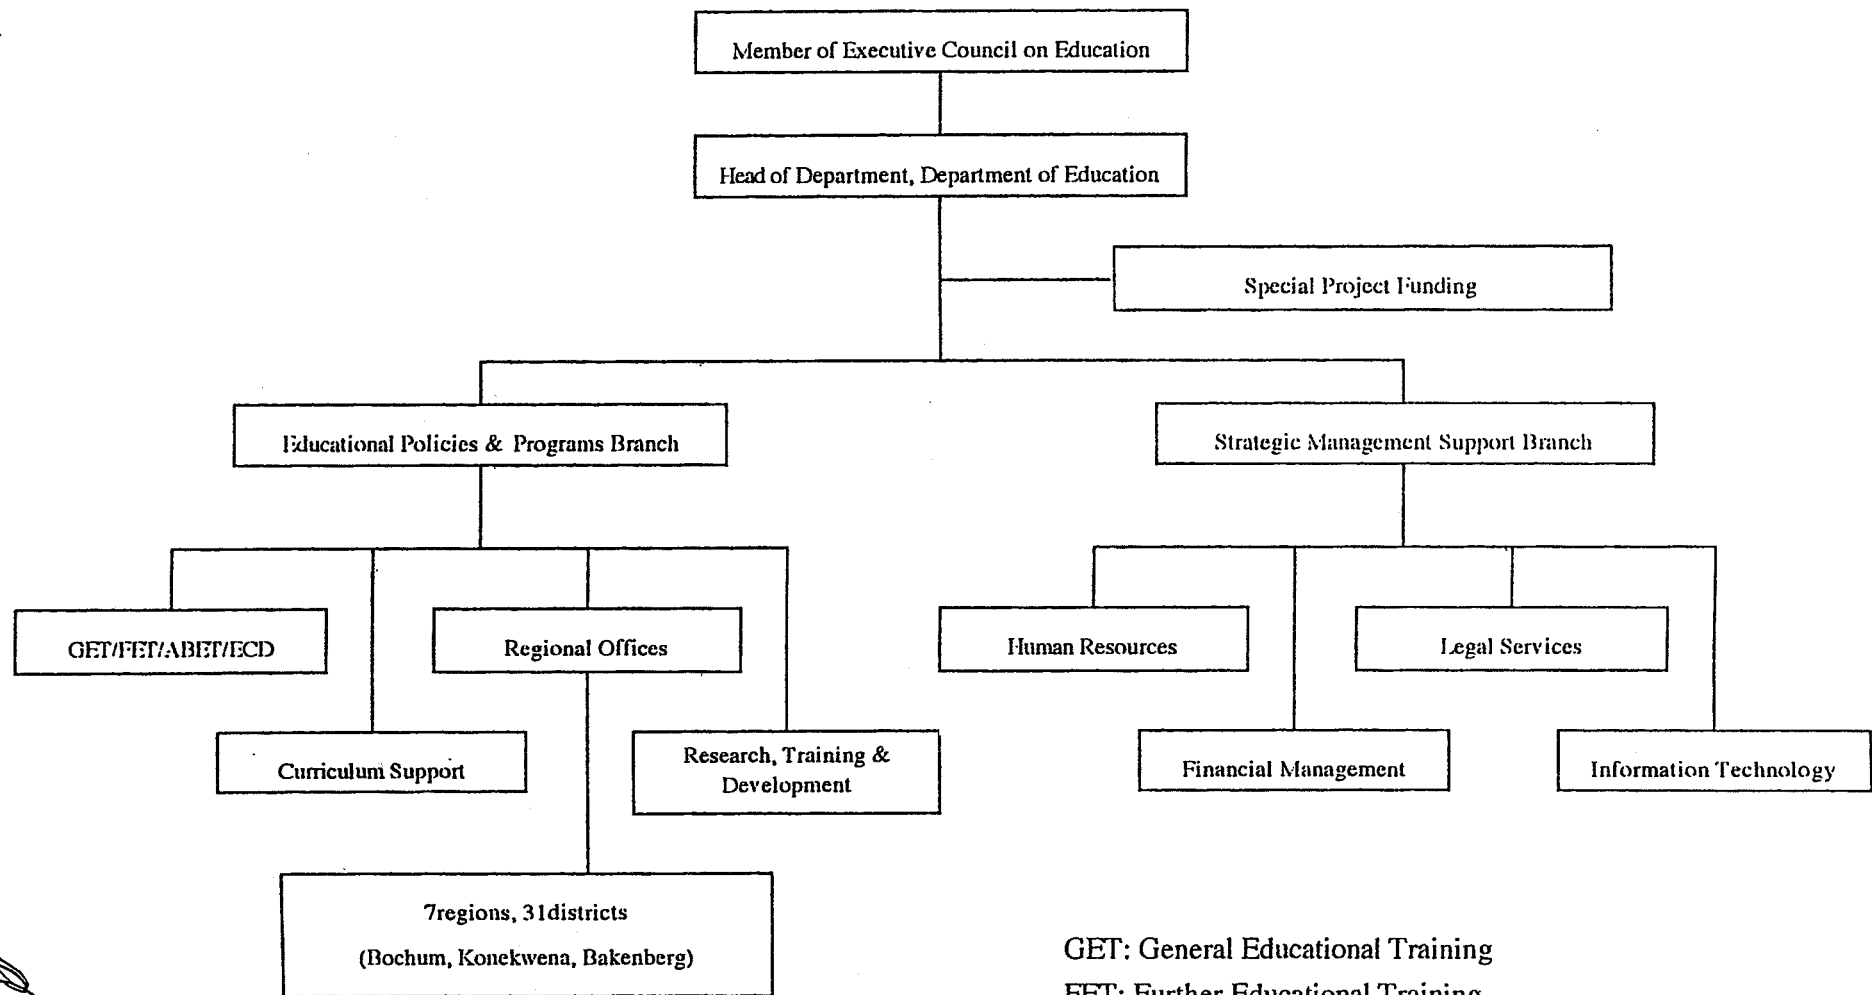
Member of Executive Council on Education

Head of Department, Department of Education

Special Project Funding

Educational Policies & Programs Branch

Strategic Management Support Branch

GET/FET/ABET/ECD

Regional Offices

Curriculum Support

Research, Training & Development

7regions, 31districts

(Bochum, Konekwena, Bakenberg)

Human Resources

Legal Services

Financial Management

Information Technology

GET: General Educational Training

FET: Further Educational Training